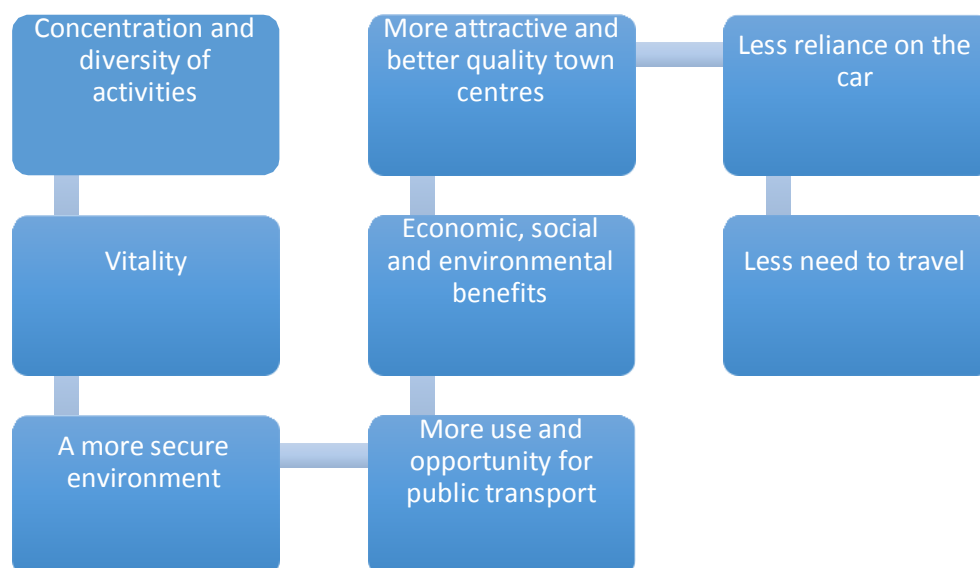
Concentration and diversity of activities

Vitality

A more secure environment

More use and opportunity for public transport

Economic, social and environmental benefits

More attractive and better quality town centres

Less reliance on the car

Less need to travel